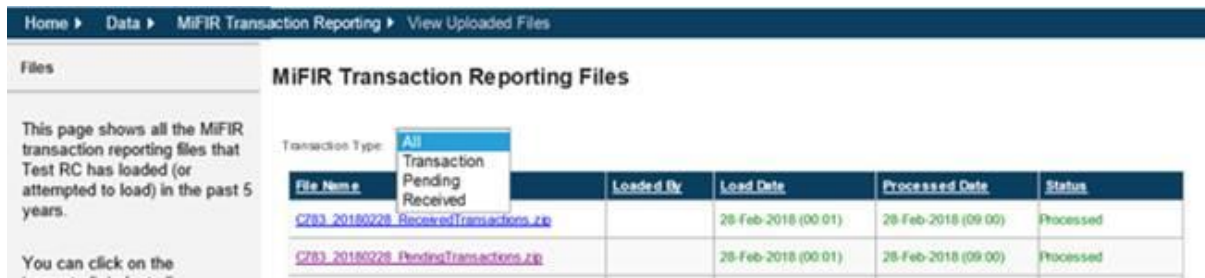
Home ▸ Data ▸ MiFIR Transaction Reporting ▸ View Uploaded Files

Files

This page shows all the MiFIR transaction reporting files that Test RC has loaded (or attempted to load) in the past 5 years.

You can click on the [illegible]

MiFIR Transaction Reporting Files

Transaction Type: All
Transaction
Pending
Received

| File Name | Loaded By | Load Date | Processed Date | Status |
|---|---|---|---|---|
| C783_20180228_ReceivedTransactions.zip | | 28-Feb-2018 (00:01) | 28-Feb-2018 (09:00) | Processed |
| C783_20180228_PendingTransactions.zip | | 28-Feb-2018 (00:01) | 28-Feb-2018 (09:00) | Processed |